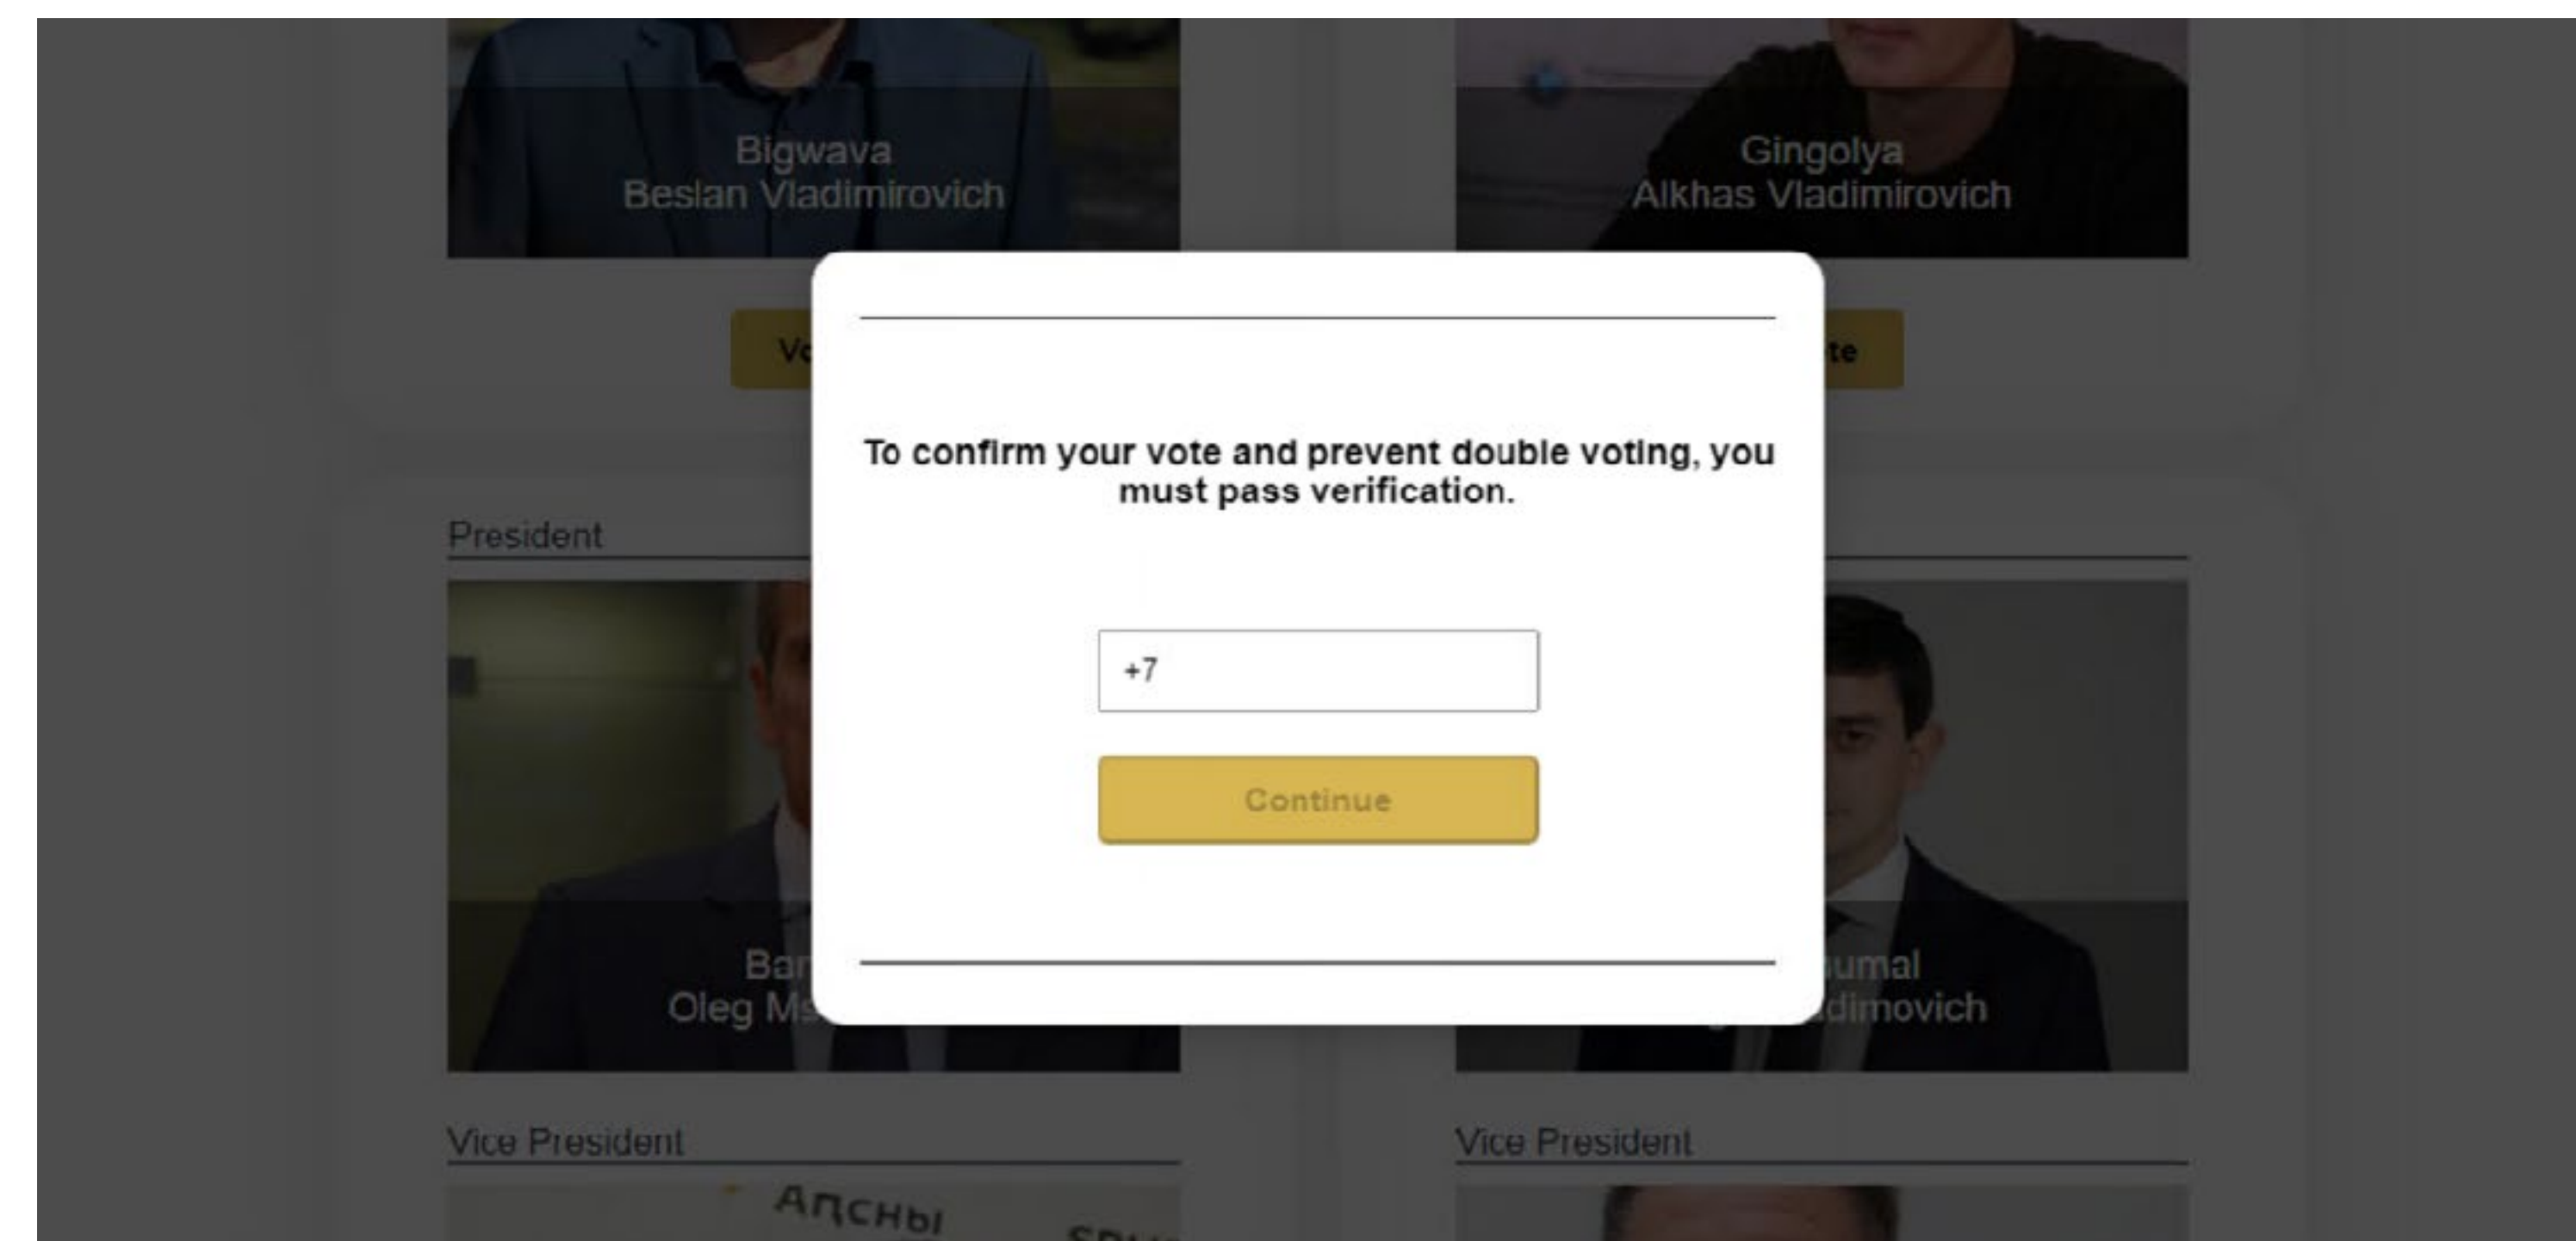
Bigwava
Beslan Vladimirovich

Gingolya
Alkhas Vladimirovich

Vo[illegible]

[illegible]te

To confirm your vote and prevent double voting, you must pass verification.

+7

Continue

President

Bar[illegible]
Oleg Ms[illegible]

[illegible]umal
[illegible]dimovich

Vice President

Vice President

Апсны

SPU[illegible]